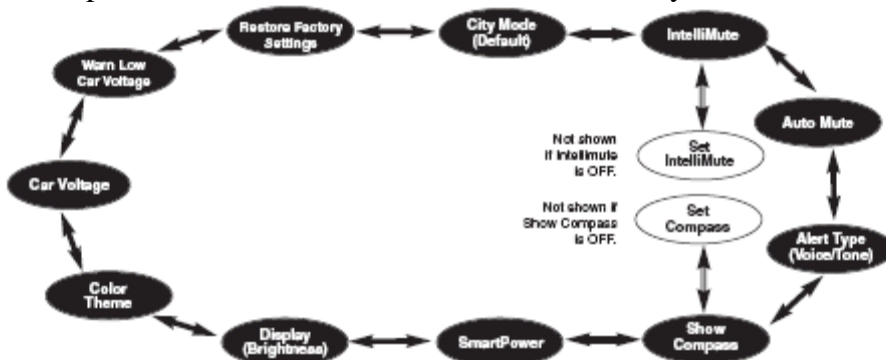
Restore Factory Settings

City Mode (Default)

IntelliMute

Auto Mute

Alert Type (Voice/Tone)

Show Compass

SmartPower

Display (Brightness)

Color Theme

Car Voltage

Warn Low Car Voltage

Not shown if Intellimute is OFF.

Set IntelliMute

Not shown if Show Compass is OFF.

Set Compass